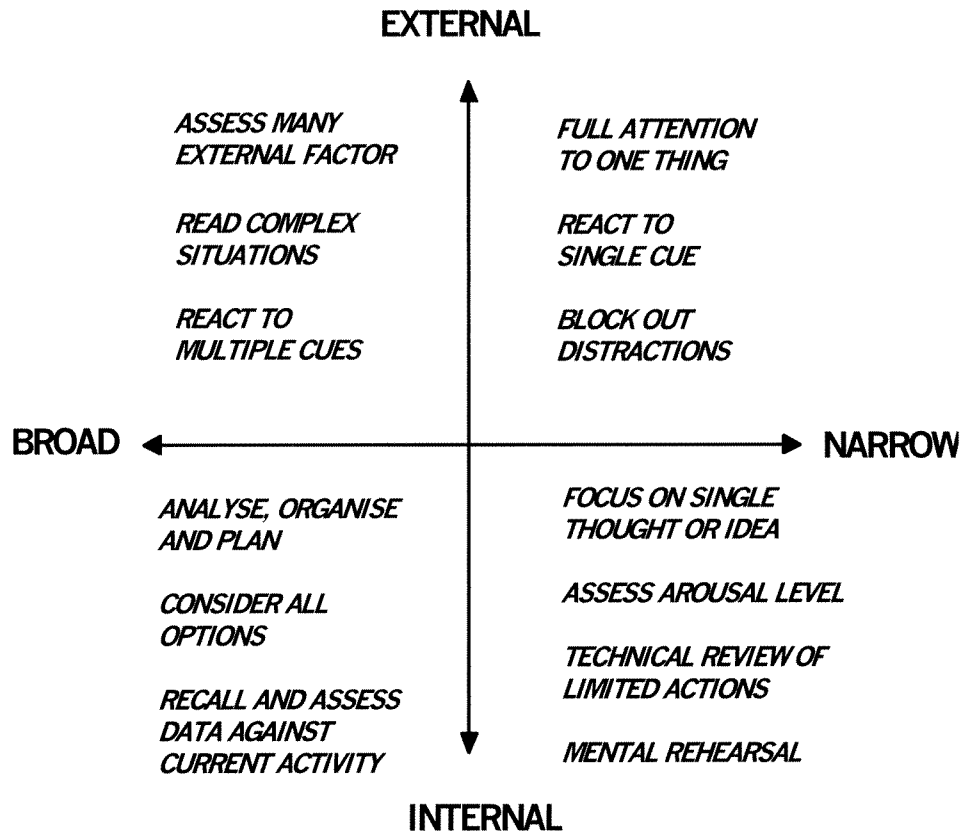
EXTERNAL

ASSESS MANY EXTERNAL FACTOR

READ COMPLEX SITUATIONS

REACT TO MULTIPLE CUES

FULL ATTENTION TO ONE THING

REACT TO SINGLE CUE

BLOCK OUT DISTRACTIONS

BROAD

NARROW

ANALYSE, ORGANISE AND PLAN

CONSIDER ALL OPTIONS

RECALL AND ASSESS DATA AGAINST CURRENT ACTIVITY

FOCUS ON SINGLE THOUGHT OR IDEA

ASSESS AROUSAL LEVEL

TECHNICAL REVIEW OF LIMITED ACTIONS

MENTAL REHEARSAL

INTERNAL